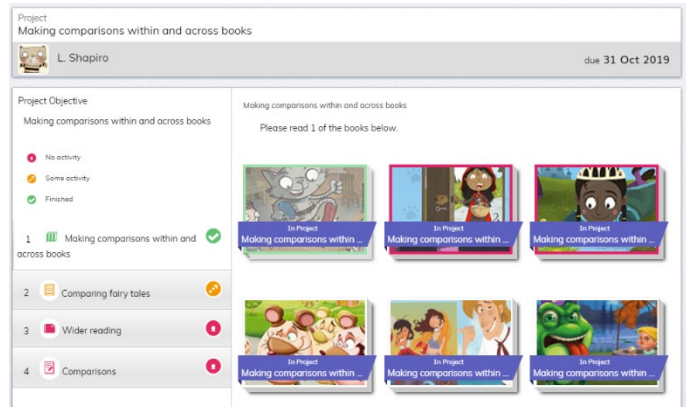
Project
Making comparisons within and across books

L. Shapiro

due 31 Oct 2019

Project Objective

Making comparisons within and across books

No activity

Some activity

Finished

1 Making comparisons within and across books

2 Comparing fairy tales

3 Wider reading

4 Comparisons

Making comparisons within and across books

Please read 1 of the books below.

In Project
Making comparisons within ...

In Project
Making comparisons within ...

In Project
Making comparisons within ...

In Project
Making comparisons within ...

In Project
Making comparisons within ...

In Project
Making comparisons within ...